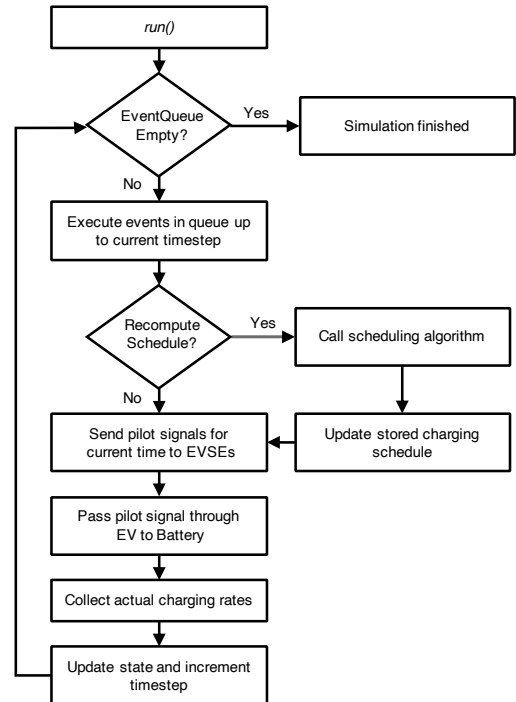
run()

EventQueue Empty?

Yes

Simulation finished

No

Execute events in queue up to current timestep

Recompute Schedule?

Yes

Call scheduling algorithm

No

Send pilot signals for current time to EVSEs

Update stored charging schedule

Pass pilot signal through EV to Battery

Collect actual charging rates

Update state and increment timestep